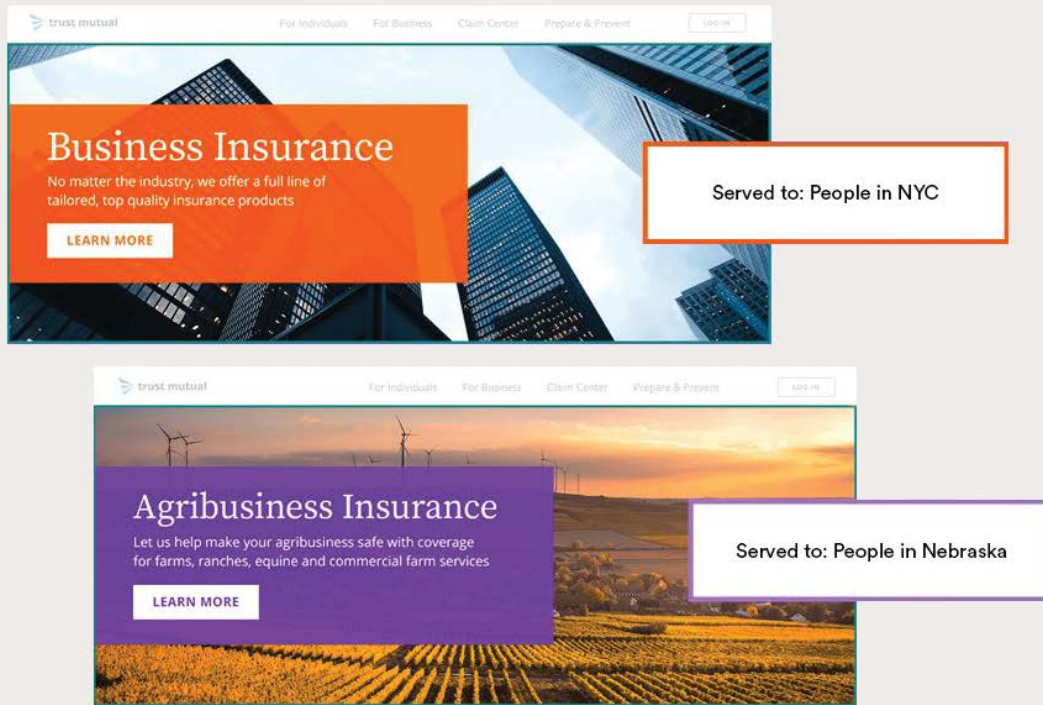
trust mutual

For Individuals For Business Claim Center Prepare & Prevent LOG IN

Business Insurance

No matter the industry, we offer a full line of tailored, top quality insurance products

LEARN MORE

Served to: People in NYC

trust mutual

For Individuals For Business Claim Center Prepare & Prevent LOG IN

Agribusiness Insurance

Let us help make your agribusiness safe with coverage for farms, ranches, equine and commercial farm services

LEARN MORE

Served to: People in Nebraska